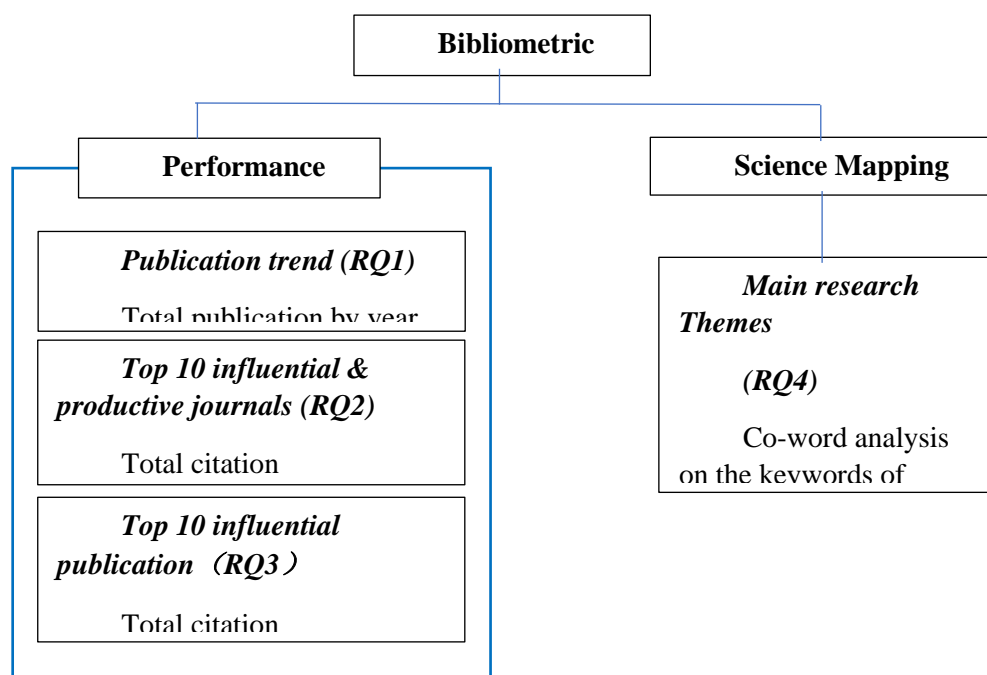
Bibliometric

Performance

Science Mapping

*Publication trend (RQ1)*

Total publication by year

*Top 10 influential & productive journals (RQ2)*

Total citation

*Top 10 influential publication（RQ3）*

Total citation

*Main research Themes*

*(RQ4)*

Co-word analysis on the keywords of